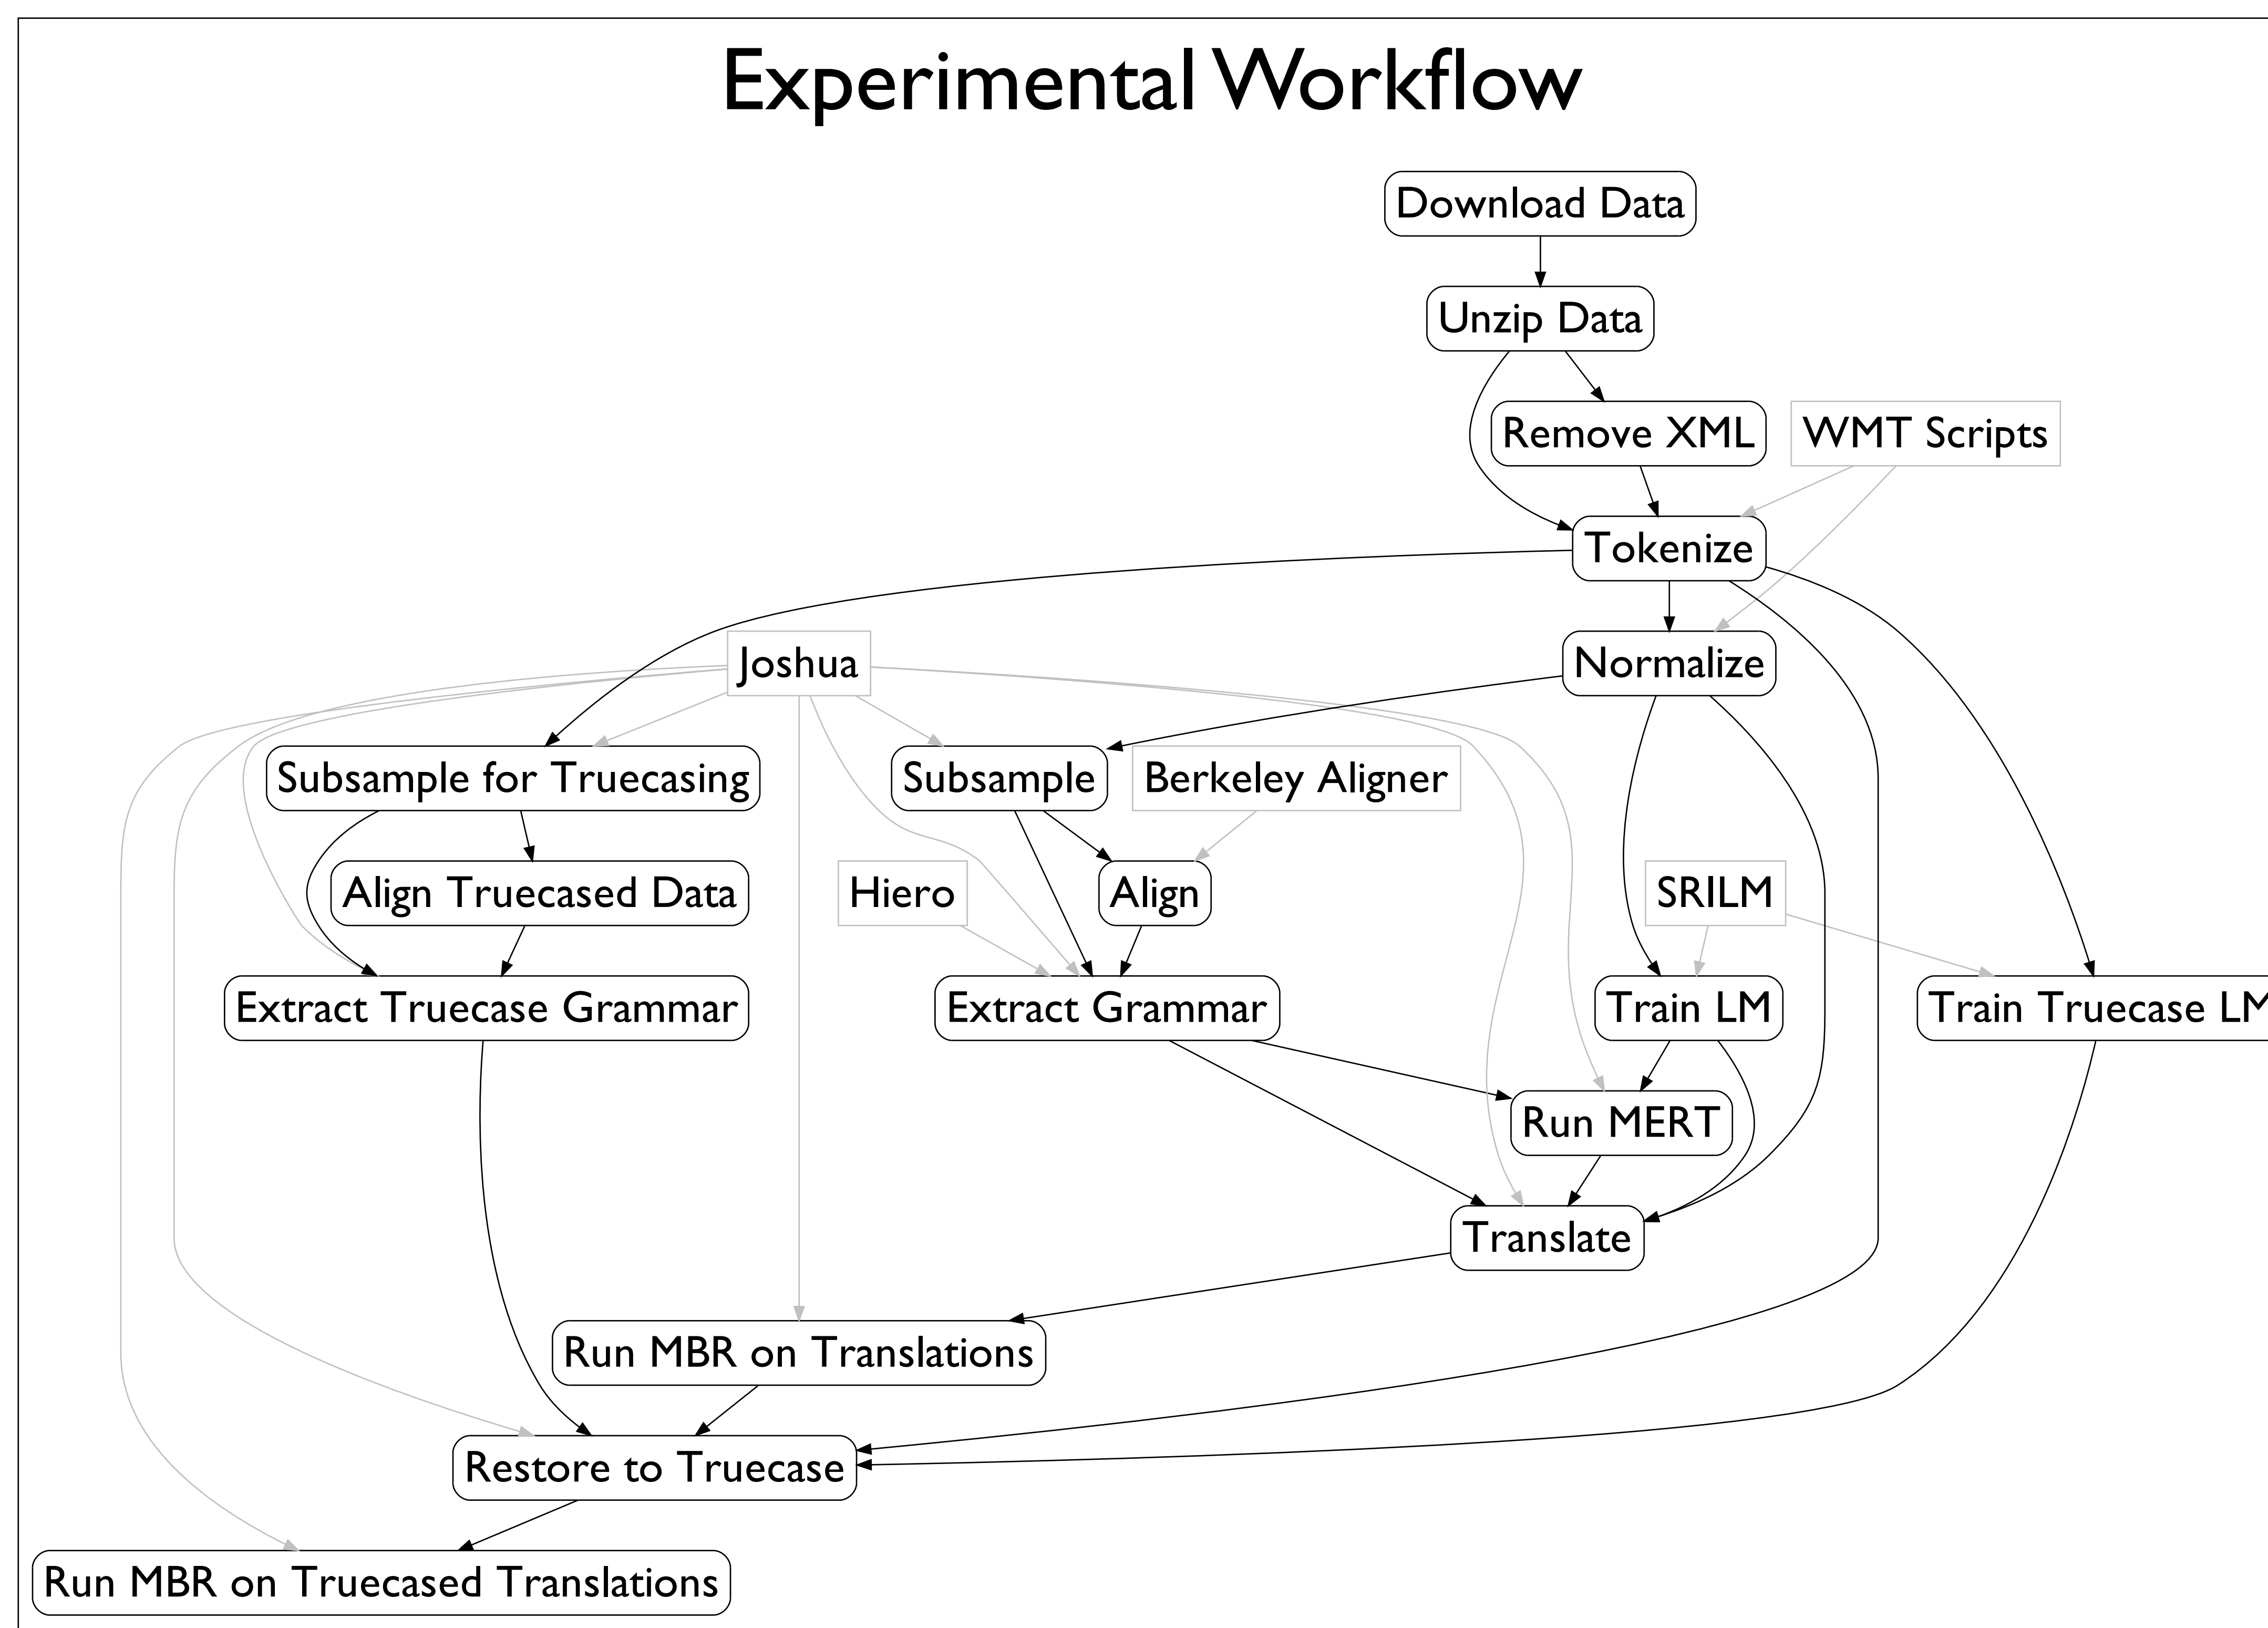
Experimental Workflow

Download Data

Unzip Data

Remove XML

WMT Scripts

Tokenize

Joshua

Normalize

Subsample for Truecasing

Subsample

Berkeley Aligner

Align Truecased Data

Hiero

Align

SRILM

Extract Truecase Grammar

Extract Grammar

Train LM

Train Truecase LM

Run MERT

Translate

Run MBR on Translations

Restore to Truecase

Run MBR on Truecased Translations